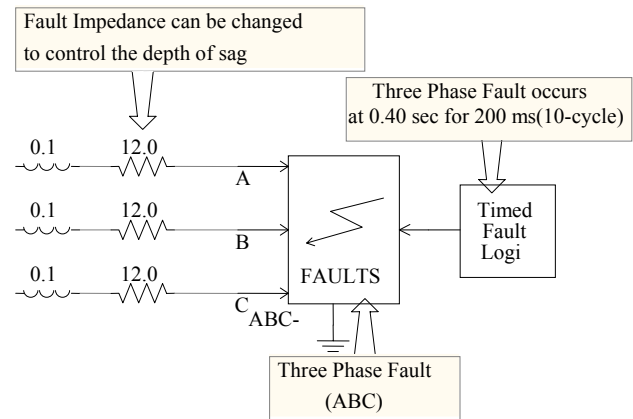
Fault Impedance can be changed to control the depth of sag

Three Phase Fault occurs at 0.40 sec for 200 ms(10-cycle)

0.1
12.0
A
0.1
12.0
B
0.1
12.0
C
ABC-

FAULTS

Timed Fault Logi

Three Phase Fault (ABC)